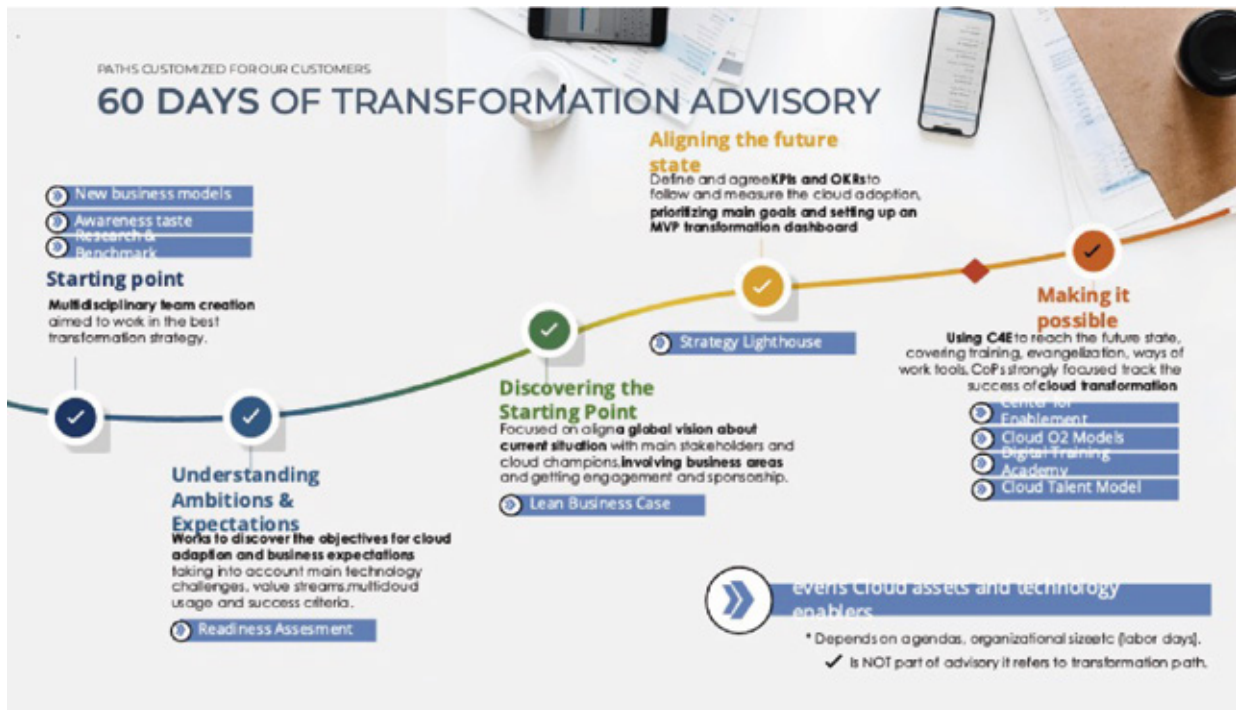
PATHS CUSTOMIZED FOR OUR CUSTOMERS

60 DAYS OF TRANSFORMATION ADVISORY

New business models
Awareness taste
Research & Benchmark

Starting point

Multidisciplinary team creation aimed to work in the best transformation strategy.

Understanding Ambitions & Expectations

Works to discover the objectives for cloud adaption and business expectations taking into account main technology challenges, value streams,multicloud usage and success criteria.

Readiness Assesment

Discovering the Starting Point

Focused on aligna global vision about current situation with main stakeholders and cloud champions,involving business areas and getting engagement and sponsorship.

Lean Business Case

Aligning the future state

Define and agreeKPIs and OKRsto follow and measure the cloud adoption, prioritizing main goals and setting up an MVP transformation dashboard

Strategy Lighthouse

Making it possible

Using C4Eto reach the future state, covering training, evangelization, ways of work tools. CoPs strongly focused track the success of cloud transformation

Center for Enablement
Cloud O2 Models
Digital Training Academy
Cloud Talent Model

everis Cloud assets and technology enablers

* Depends on agendas, organizational sizeetc (labor days).

✓ Is NOT part of advisory it refers to transformation path.